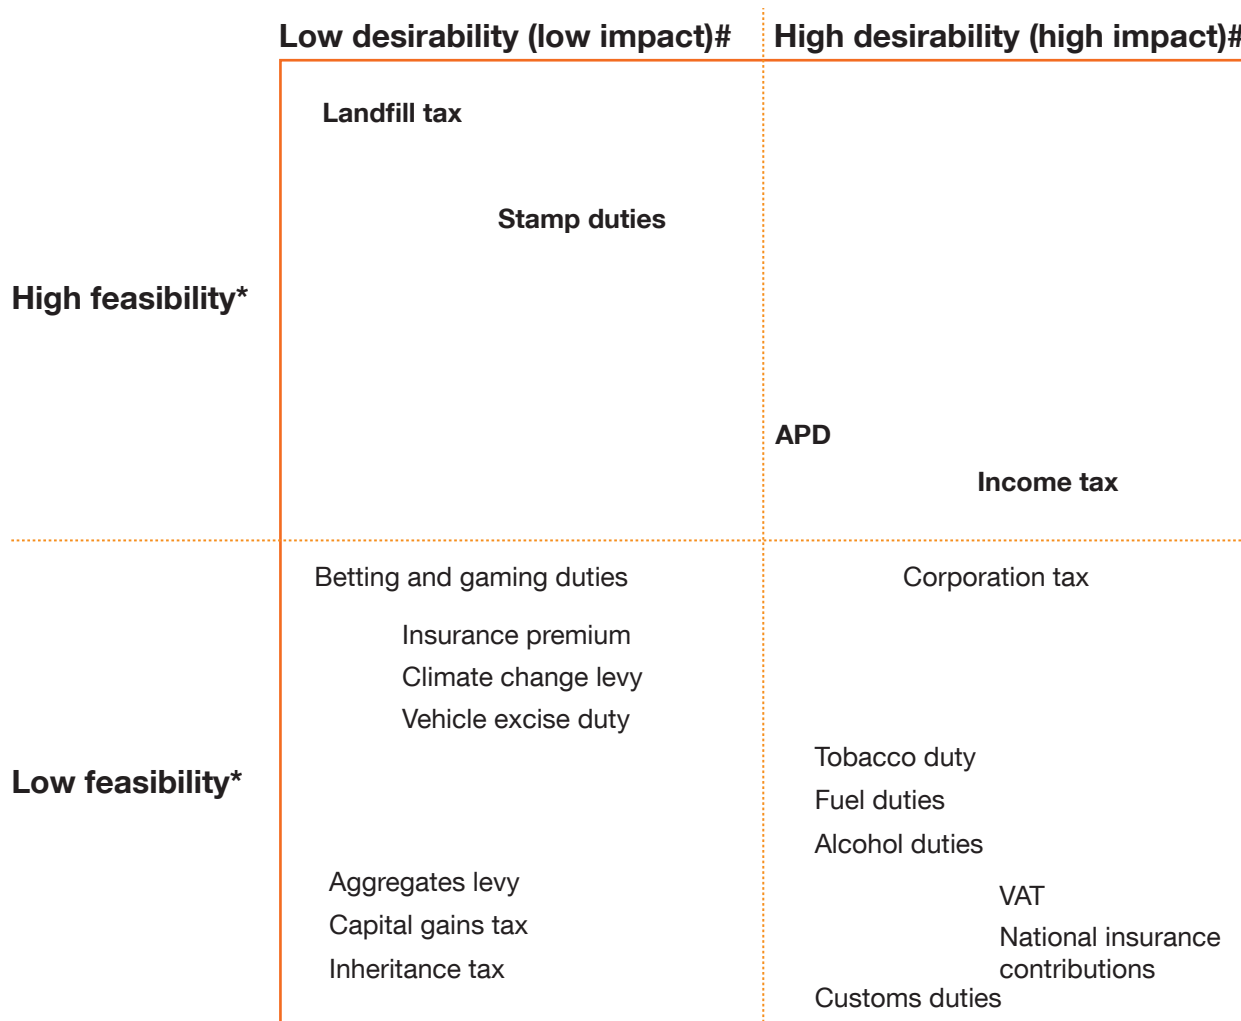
Low desirability (low impact)#

High desirability (high impact)#

High feasibility*

Landfill tax

Stamp duties

APD

Income tax

Low feasibility*

Betting and gaming duties

Insurance premium

Climate change levy

Vehicle excise duty

Aggregates levy

Capital gains tax

Inheritance tax

Corporation tax

Tobacco duty

Fuel duties

Alcohol duties

VAT

National insurance contributions

Customs duties